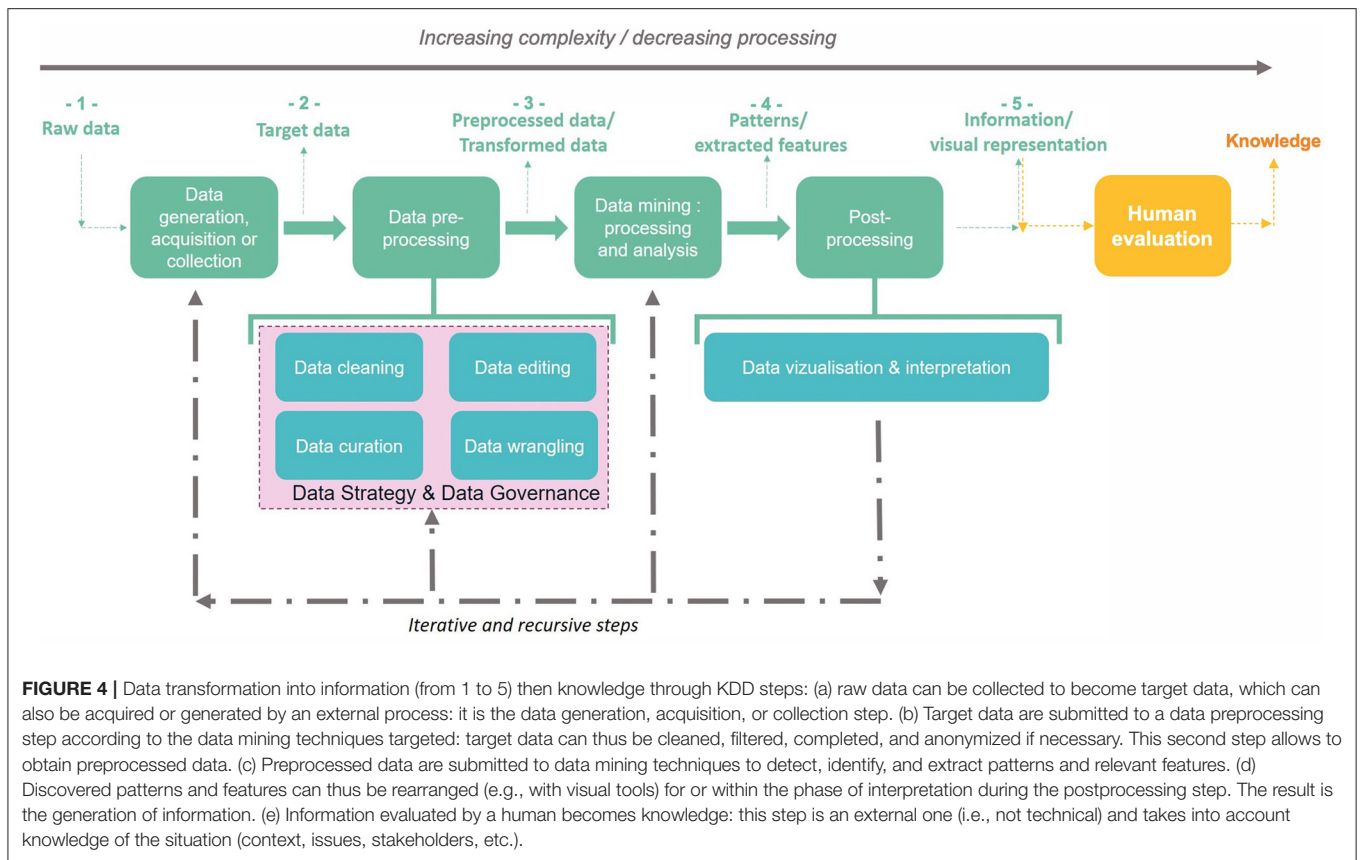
Increasing complexity / decreasing processing

- 1 -
Raw data

- 2 -
Target data

- 3 -
Preprocessed data/
Transformed data

- 4 -
Patterns/
extracted features

- 5 -
Information/
visual representation

Knowledge

Data generation, acquisition or collection

Data pre-processing

Data mining : processing and analysis

Post-processing

Human evaluation

Data cleaning

Data editing

Data curation

Data wrangling

Data Strategy & Data Governance

Data vizualisation & interpretation

Iterative and recursive steps

FIGURE 4 | Data transformation into information (from 1 to 5) then knowledge through KDD steps: (a) raw data can be collected to become target data, which can also be acquired or generated by an external process: it is the data generation, acquisition, or collection step. (b) Target data are submitted to a data preprocessing step according to the data mining techniques targeted: target data can thus be cleaned, filtered, completed, and anonymized if necessary. This second step allows to obtain preprocessed data. (c) Preprocessed data are submitted to data mining techniques to detect, identify, and extract patterns and relevant features. (d) Discovered patterns and features can thus be rearranged (e.g., with visual tools) for or within the phase of interpretation during the postprocessing step. The result is the generation of information. (e) Information evaluated by a human becomes knowledge: this step is an external one (i.e., not technical) and takes into account knowledge of the situation (context, issues, stakeholders, etc.).